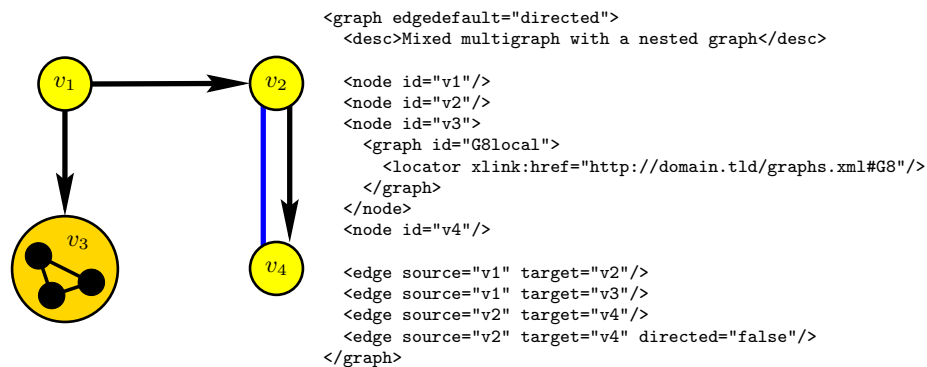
$v_1$

$v_2$

$v_3$

$v_4$

```
<graph edgedefault="directed">
  <desc>Mixed multigraph with a nested graph</desc>

  <node id="v1"/>
  <node id="v2"/>
  <node id="v3">
    <graph id="G8local">
      <locator xlink:href="http://domain.tld/graphs.xml#G8"/>
    </graph>
  </node>
  <node id="v4"/>

  <edge source="v1" target="v2"/>
  <edge source="v1" target="v3"/>
  <edge source="v2" target="v4"/>
  <edge source="v2" target="v4" directed="false"/>
</graph>
```